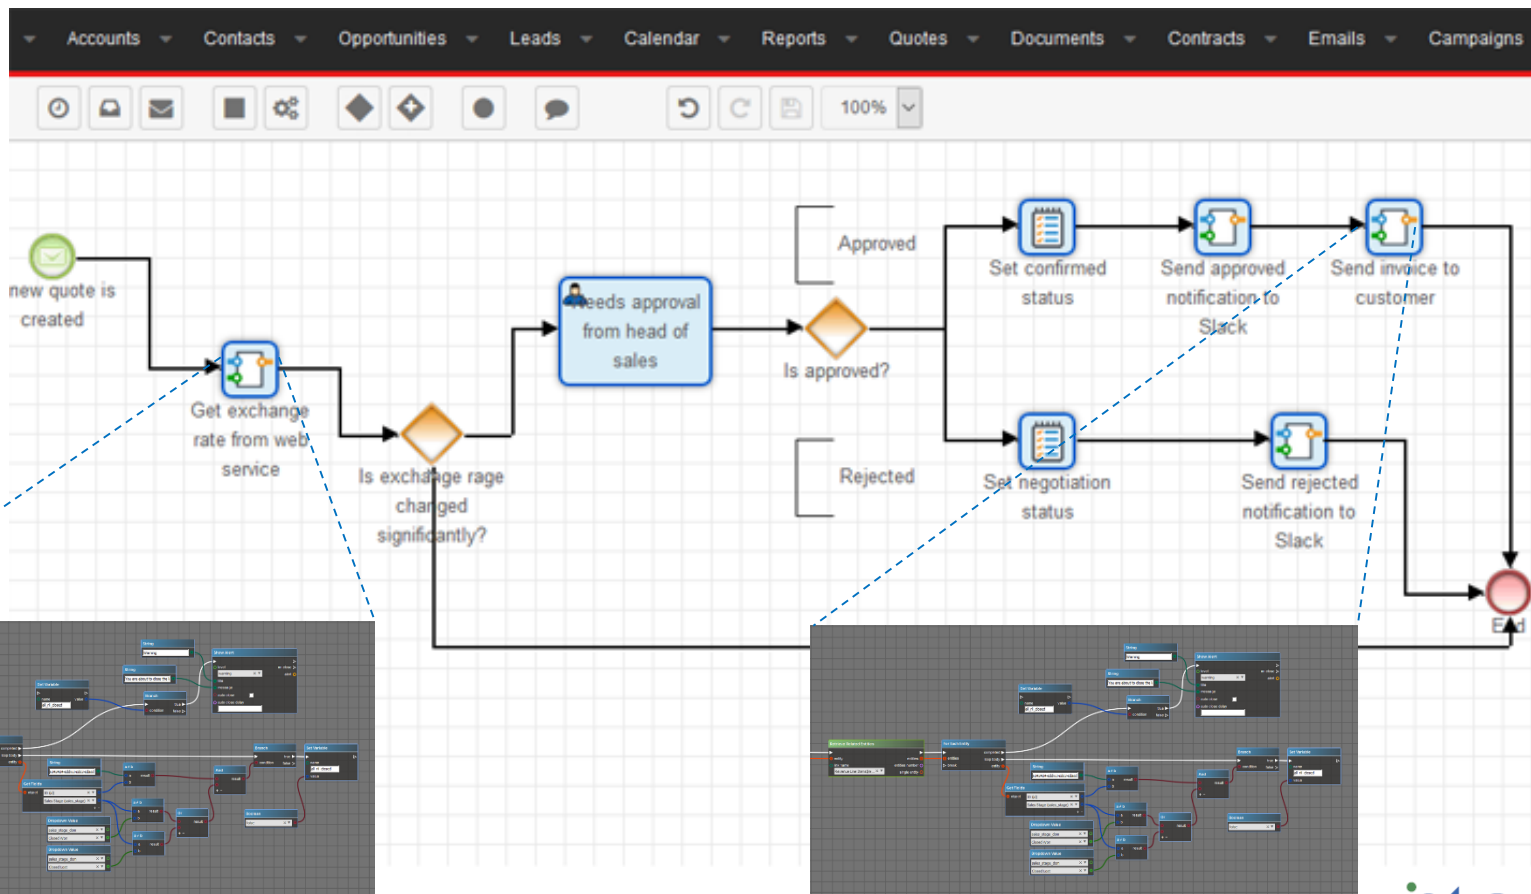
Accounts Contacts Opportunities Leads Calendar Reports Quotes Documents Contracts Emails Campaigns

100%

new quote is created

Get exchange rate from web service

Is exchange rage changed significantly?

Needs approval from head of sales

Is approved?

Approved

Rejected

Set confirmed status

Send approved notification to Slack

Send invoice to customer

Set negotiation status

Send rejected notification to Slack

End